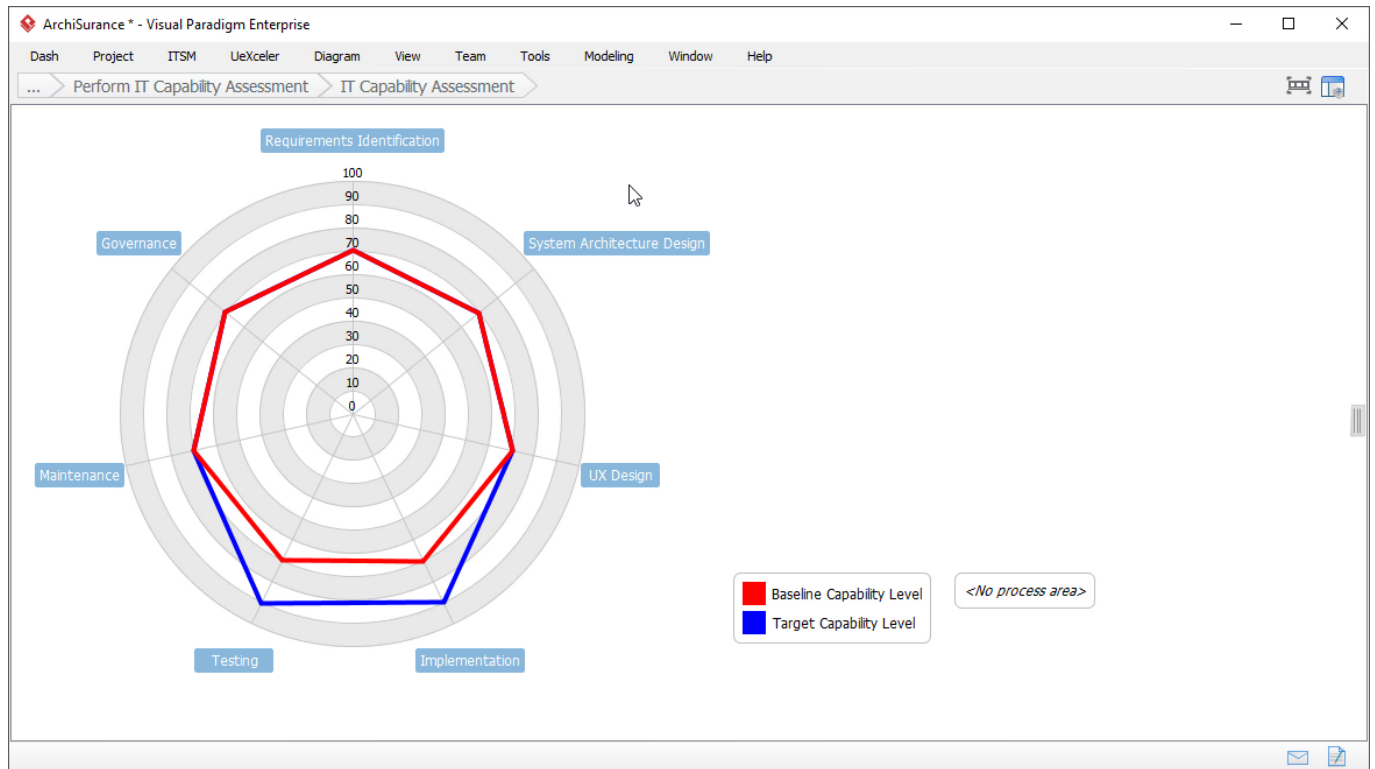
ArchiSurance * - Visual Paradigm Enterprise

Dash Project ITSM UeXceler Diagram View Team Tools Modeling Window Help

... Perform IT Capability Assessment IT Capability Assessment

Requirements Identification

100
90
80
70
60
50
40
30
20
10
0

Governance

System Architecture Design

Maintenance

UX Design

Testing

Implementation

Baseline Capability Level
Target Capability Level

<No process area>